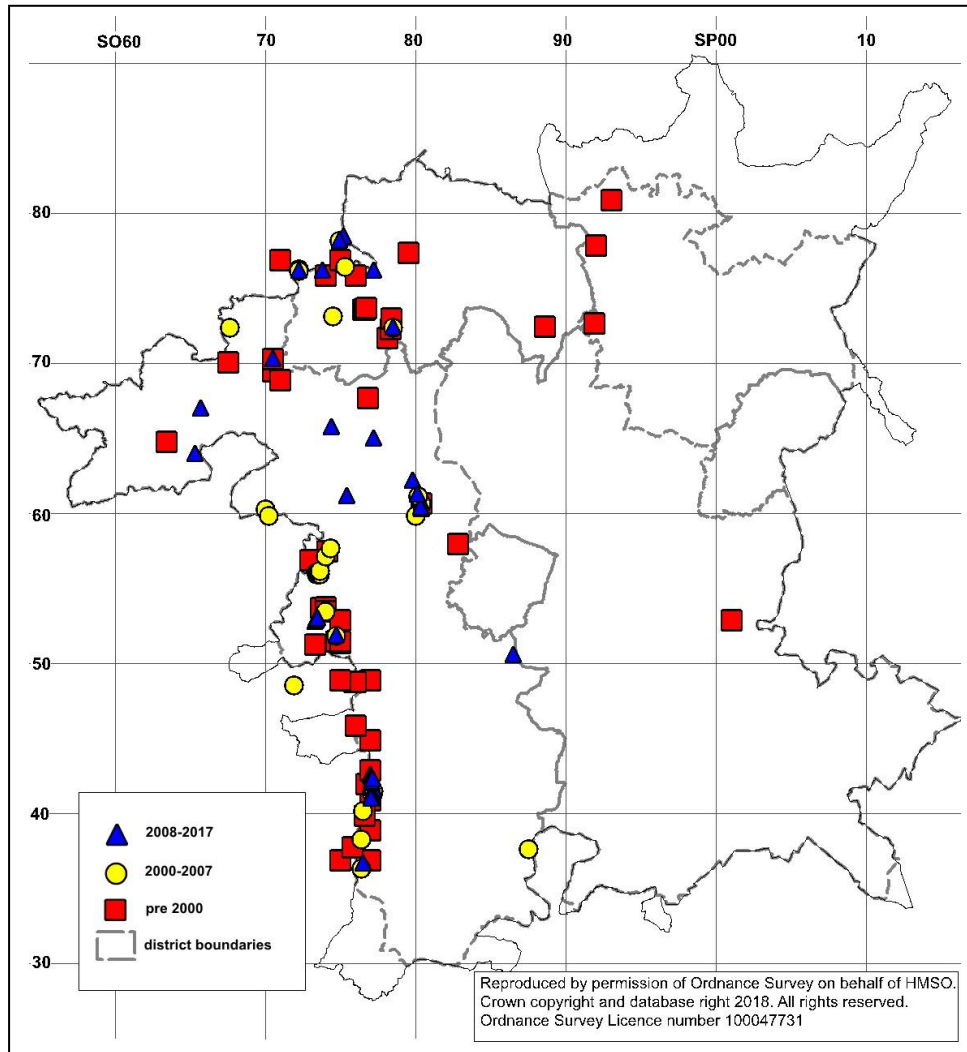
SO60 70 80 90 SP00 10

80

70

60

50

40

30

2008-2017

2000-2007

pre 2000

district boundaries

Reproduced by permission of Ordnance Survey on behalf of HMSO. Crown copyright and database right 2018. All rights reserved. Ordnance Survey Licence number 100047731